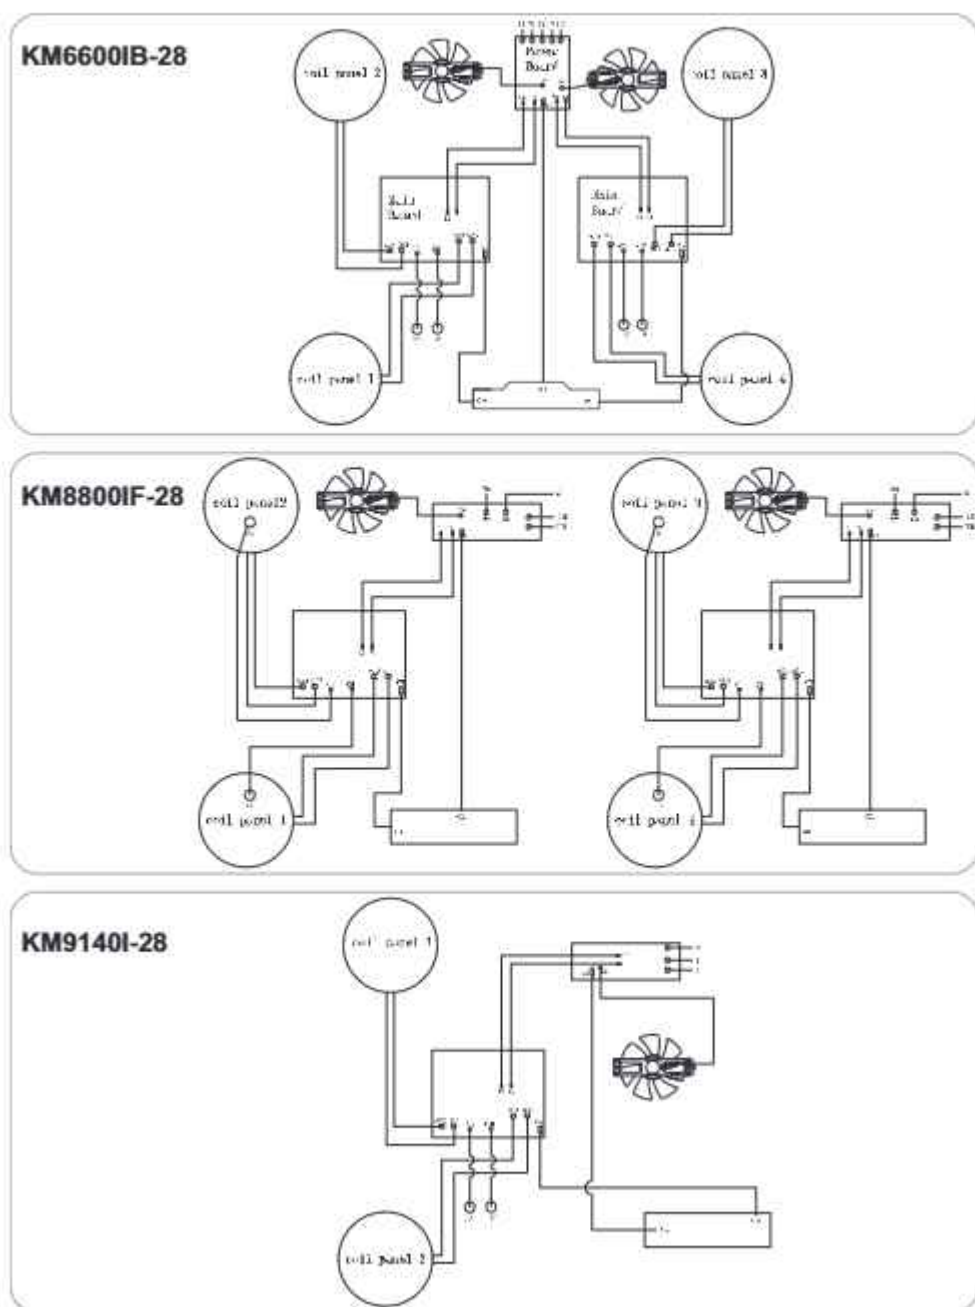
KM6600IB-28

coil panel 2

Power Board

coil panel 3

Main Board

Main Board

coil panel 1

coil panel 4

KM8800IF-28

coil panel2

coil panel 3

coil panel 1

coil panel 4

KM9140I-28

coil panel 1

coil panel 2